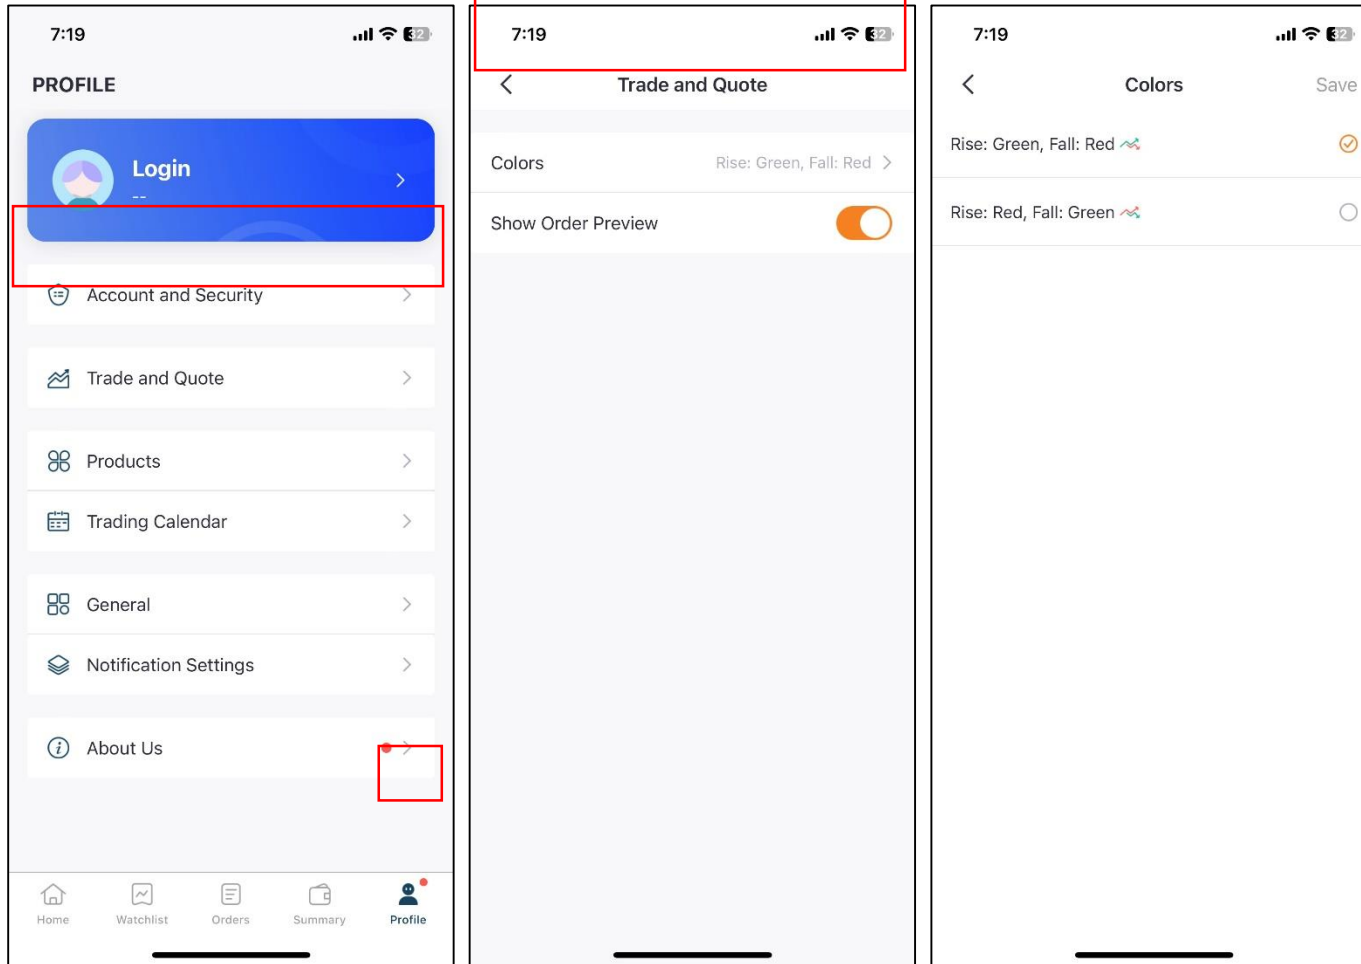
7:19 32

PROFILE

Login
--

Account and Security

Trade and Quote

Products

Trading Calendar

General

Notification Settings

About Us

Home Watchlist Orders Summary Profile

7:19 32

Trade and Quote

Colors Rise: Green, Fall: Red

Show Order Preview

7:19 32

Colors Save

Rise: Green, Fall: Red

Rise: Red, Fall: Green